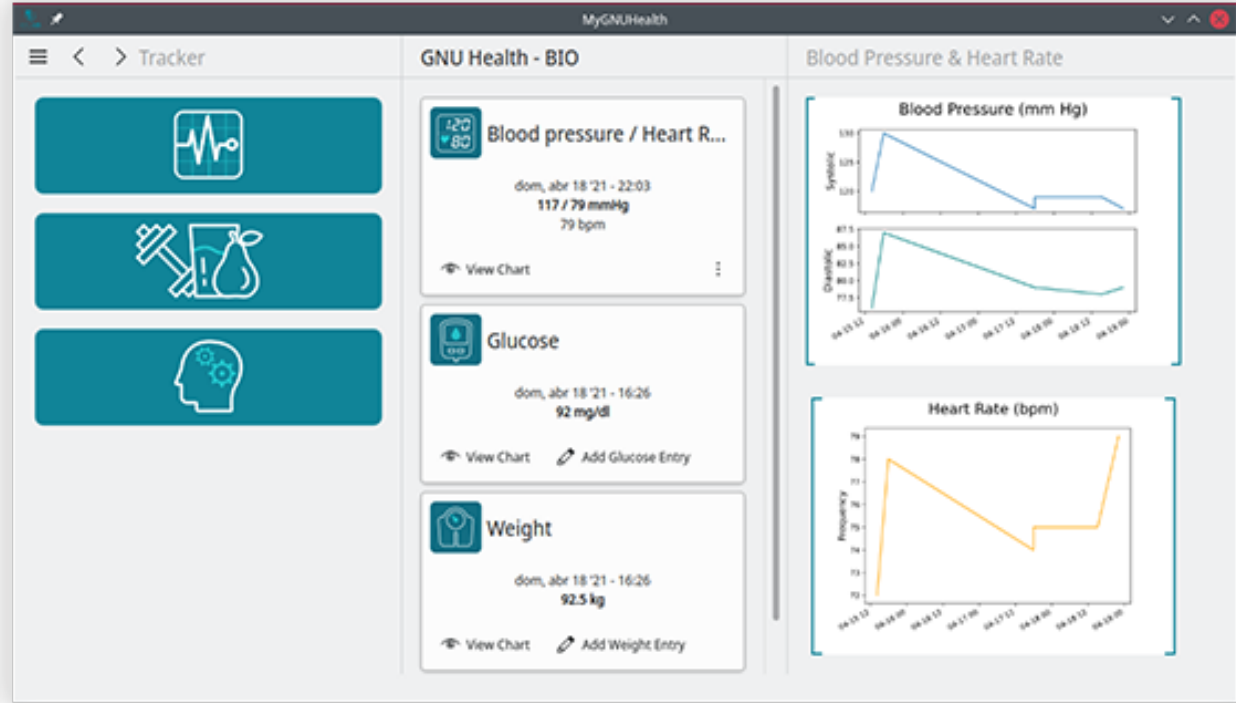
MyGNUHealth

Tracker

GNU Health - BIO

Blood Pressure & Heart Rate

120
80

Blood pressure / Heart R...

dom, abr 18 '21 - 22:03
117 / 79 mmHg
79 bpm

View Chart

Glucose

dom, abr 18 '21 - 16:26
92 mg/dl

View Chart
Add Glucose Entry

Weight

dom, abr 18 '21 - 16:26
92.5 kg

View Chart
Add Weight Entry

Blood Pressure (mm Hg)

Systolic
130
125
120

Diastolic
87.5
85.0
82.5
80.0
77.5

Heart Rate (bpm)

Frequency
79
78
77
76
75
74
73
72